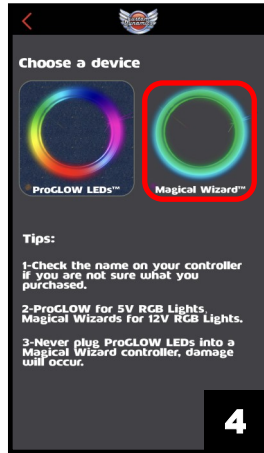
Choose a device

ProGLOW LEDs™

Magical Wizard™

Tips:

1-Check the name on your controller if you are not sure what you purchased.

2-ProGLOW for 5V RGB Lights, Magical Wizards for 12V RGB Lights.

3-Never plug ProGLOW LEDs into a Magical Wizard controller, damage will occur.

4